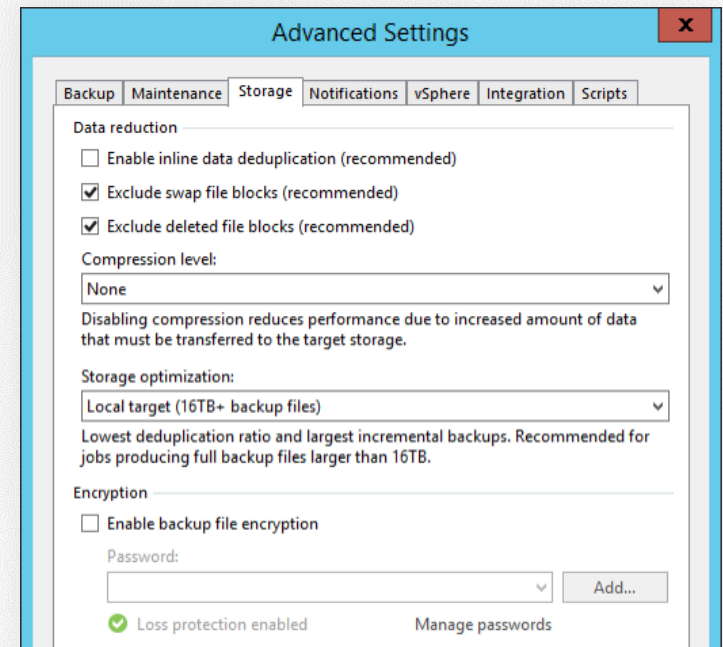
Advanced Settings

x

Backup | Maintenance | Storage | Notifications | vSphere | Integration | Scripts

Data reduction

Enable inline data deduplication (recommended)

Exclude swap file blocks (recommended)

Exclude deleted file blocks (recommended)

Compression level:

None

Disabling compression reduces performance due to increased amount of data that must be transferred to the target storage.

Storage optimization:

Local target (16TB+ backup files)

Lowest deduplication ratio and largest incremental backups. Recommended for jobs producing full backup files larger than 16TB.

Encryption

Enable backup file encryption

Password:

Add...

Loss protection enabled

Manage passwords